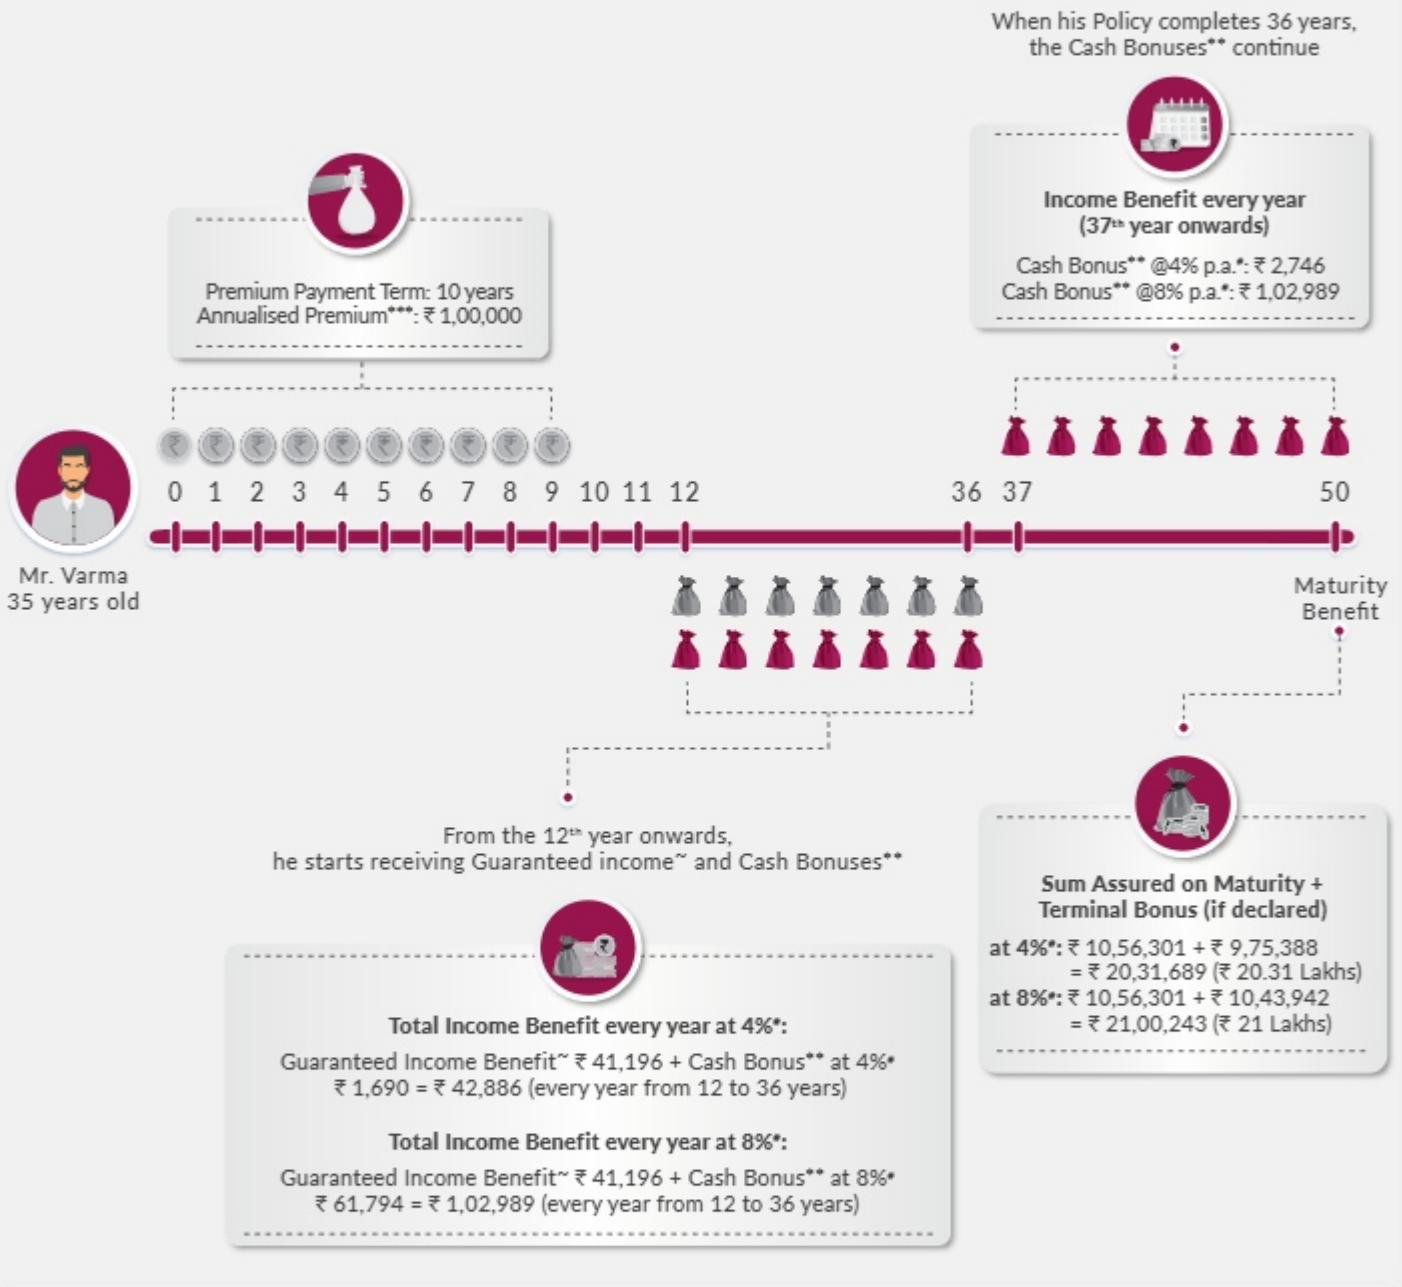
When his Policy completes 36 years, the Cash Bonuses** continue

Income Benefit every year (37th year onwards)

Cash Bonus** @4% p.a.*: ₹ 2,746
Cash Bonus** @8% p.a.*: ₹ 1,02,989

Premium Payment Term: 10 years
Annualised Premium***: ₹ 1,00,000

0 1 2 3 4 5 6 7 8 9 10 11 12 36 37 50

Mr. Varma
35 years old

Maturity Benefit

From the 12th year onwards, he starts receiving Guaranteed income~ and Cash Bonuses**

Sum Assured on Maturity + Terminal Bonus (if declared)

at 4%*: ₹ 10,56,301 + ₹ 9,75,388
= ₹ 20,31,689 (₹ 20.31 Lakhs)
at 8%*: ₹ 10,56,301 + ₹ 10,43,942
= ₹ 21,00,243 (₹ 21 Lakhs)

Total Income Benefit every year at 4%*:

Guaranteed Income Benefit~ ₹ 41,196 + Cash Bonus** at 4%* ₹ 1,690 = ₹ 42,886 (every year from 12 to 36 years)

Total Income Benefit every year at 8%*:

Guaranteed Income Benefit~ ₹ 41,196 + Cash Bonus** at 8%* ₹ 61,794 = ₹ 1,02,989 (every year from 12 to 36 years)